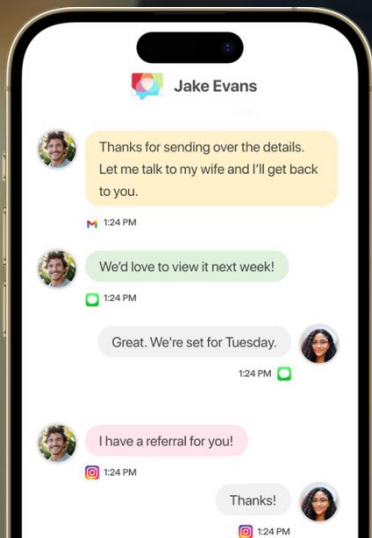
Jake Evans

Thanks for sending over the details. Let me talk to my wife and I'll get back to you.

1:24 PM

We'd love to view it next week!

1:24 PM

Great. We're set for Tuesday.

1:24 PM

I have a referral for you!

1:24 PM

Thanks!

1:24 PM